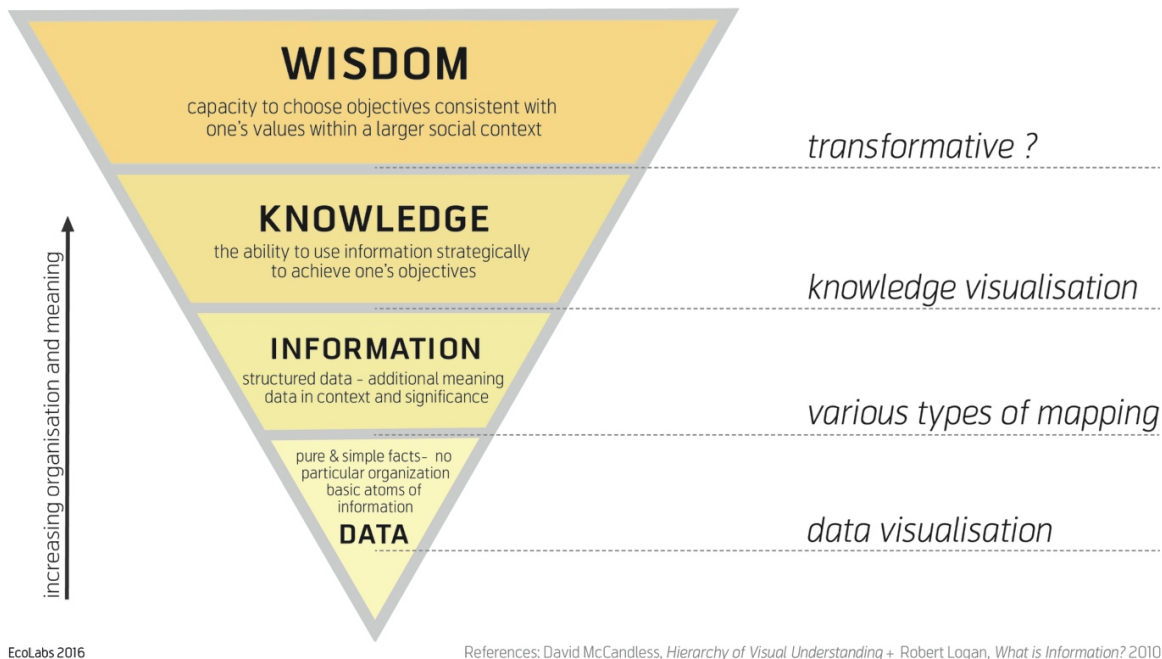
WISDOM
capacity to choose objectives consistent with one's values within a larger social context

KNOWLEDGE
the ability to use information strategically to achieve one's objectives

INFORMATION
structured data - additional meaning data in context and significance

pure & simple facts- no particular organization basic atoms of information
DATA

increasing organisation and meaning

transformative ?

knowledge visualisation

various types of mapping

data visualisation

EcoLabs 2016

References: David McCandless, Hierarchy of Visual Understanding + Robert Logan, What is Information? 2010